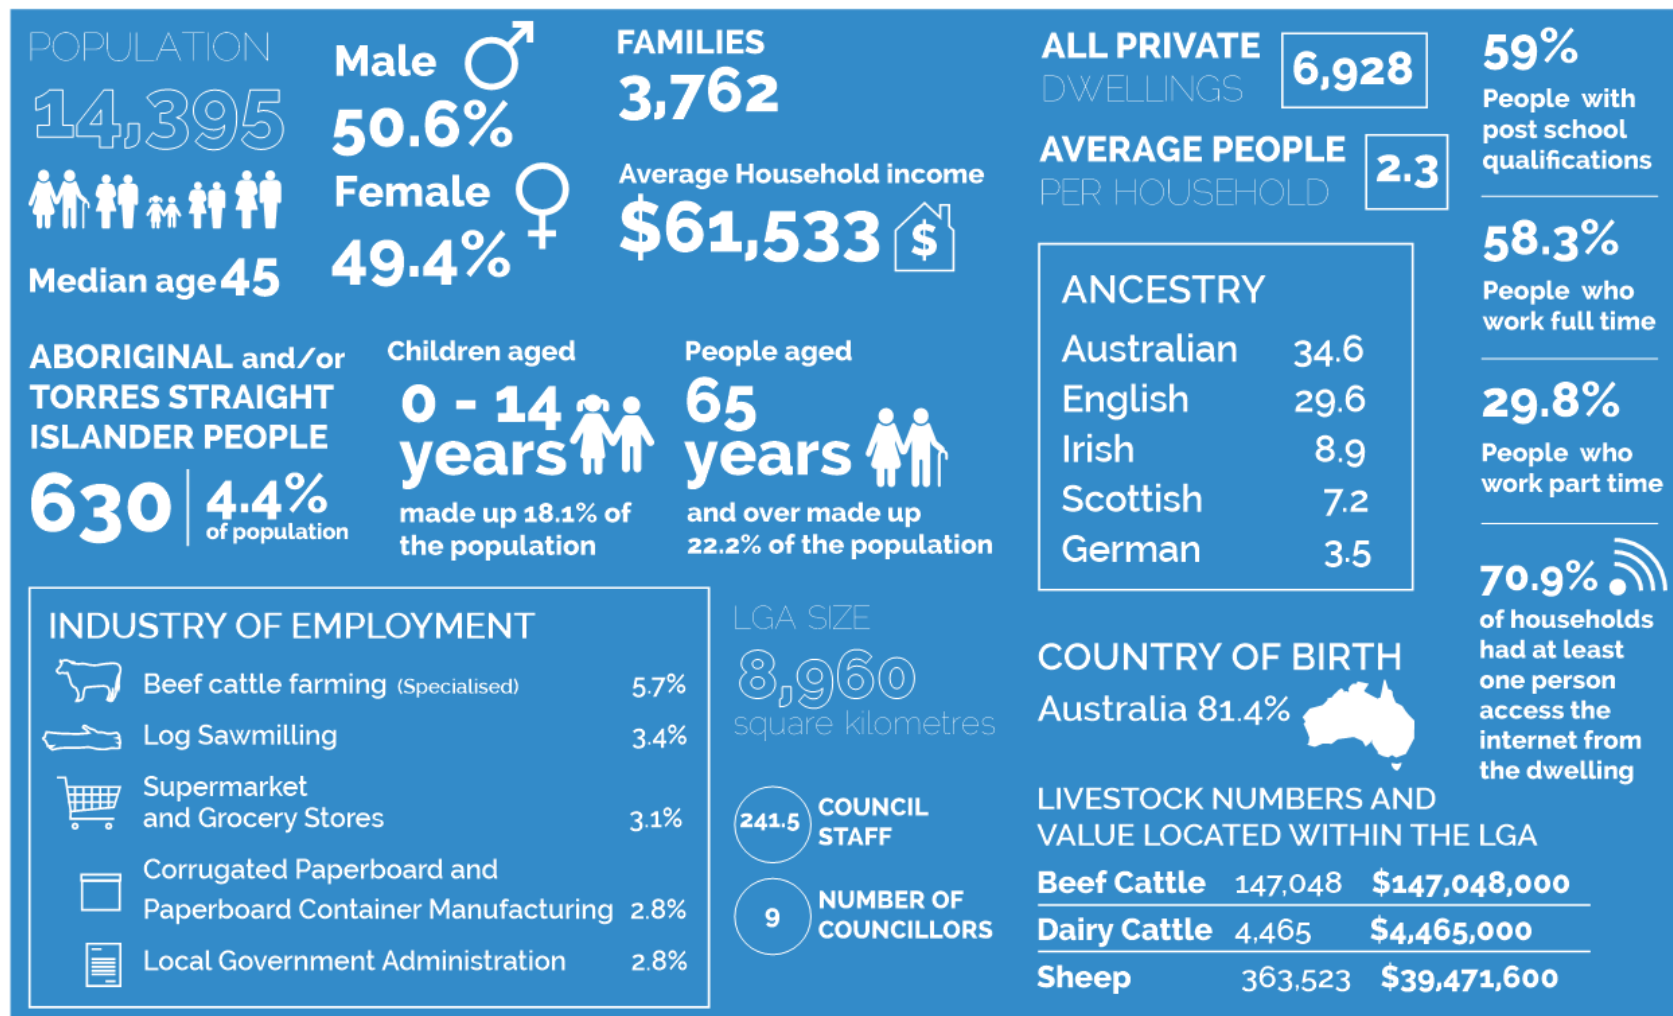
POPULATION
14,395
Median age 45

Male 50.6%
Female 49.4%

FAMILIES
3,762

Average Household income
$61,533

ALL PRIVATE DWELLINGS 6,928

AVERAGE PEOPLE PER HOUSEHOLD 2.3

59%
People with post school qualifications

58.3%
People who work full time

29.8%
People who work part time

70.9%
of households had at least one person access the internet from the dwelling

ABORIGINAL and/or TORRES STRAIGHT ISLANDER PEOPLE
630 | 4.4% of population

Children aged
0 - 14 years
made up 18.1% of the population

People aged
65 years
and over made up 22.2% of the population

ANCESTRY
| Australian | 34.6 |
|---|---|
| English | 29.6 |
| Irish | 8.9 |
| Scottish | 7.2 |
| German | 3.5 |

INDUSTRY OF EMPLOYMENT
| Beef cattle farming (Specialised) | 5.7% |
|---|---|
| Log Sawmilling | 3.4% |
| Supermarket and Grocery Stores | 3.1% |
| Corrugated Paperboard and Paperboard Container Manufacturing | 2.8% |
| Local Government Administration | 2.8% |

LGA SIZE
8,960
square kilometres

241.5 COUNCIL STAFF

9 NUMBER OF COUNCILLORS

COUNTRY OF BIRTH
Australia 81.4%

LIVESTOCK NUMBERS AND VALUE LOCATED WITHIN THE LGA
| Beef Cattle | 147,048 | $147,048,000 |
|---|---|---|
| Dairy Cattle | 4,465 | $4,465,000 |
| Sheep | 363,523 | $39,471,600 |